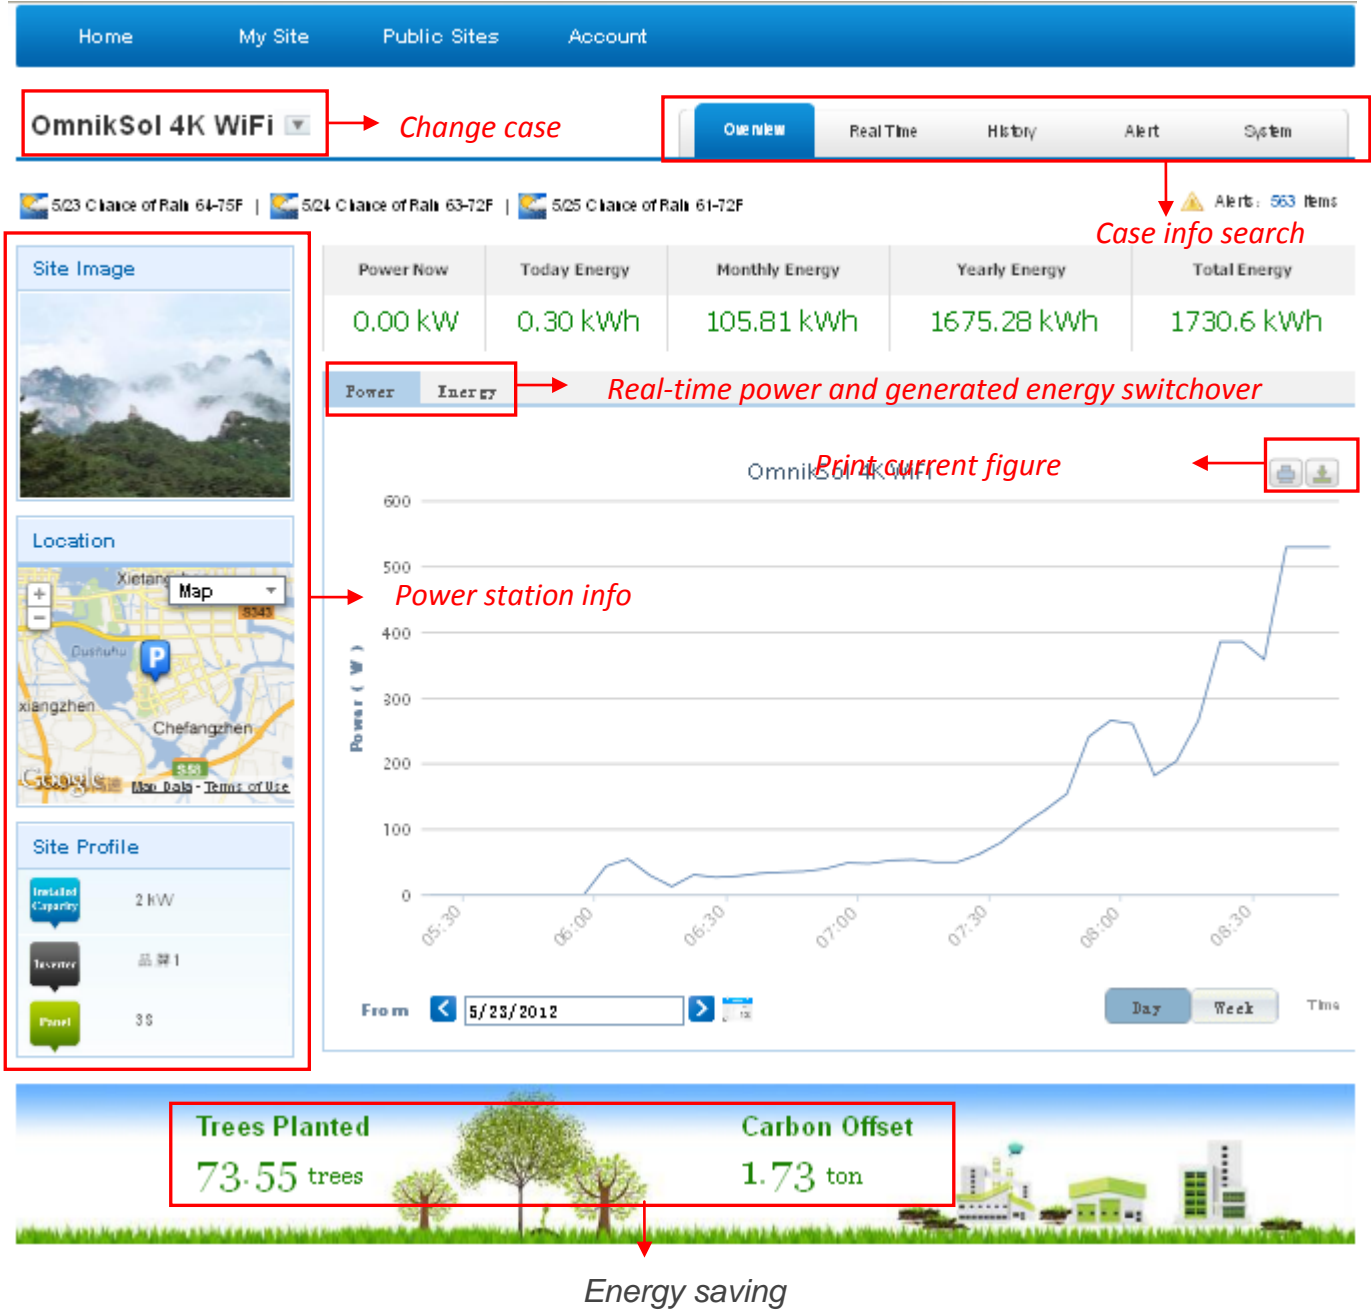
Home My Site Public Sites Account

OmnikSol 4K WiFi

Change case

Overview Real Time History Alert System

5/23 Chance of Rain 64-75F | 5/24 Chance of Rain 63-72F | 5/25 Chance of Rain 61-72F

Alerts: 563 Items

Case info search

Site Image

| Power Now | Today Energy | Monthly Energy | Yearly Energy | Total Energy |
|---|---|---|---|---|
| 0.00 kW | 0.30 kWh | 105.81 kWh | 1675.28 kWh | 1730.6 kWh |

Power Energy

Real-time power and generated energy switchover

OmnikSol 4K WiFi

Print current figure

Location

Xietang Map

+ −

S343

Dushuhu

P

xiangzhen

Chefangzhen

S58

Google Map Data - Terms of Use

Power station info

600
500
400
300
200
100
0

Power ( W )

05:30 06:00 06:30 07:00 07:30 08:00 08:30

Site Profile

Installed Capacity 2 kW

Inverter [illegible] 1

Panel 38

From 5/23/2012

Day Week Time

Trees Planted
73.55 trees

Carbon Offset
1.73 ton

Energy saving